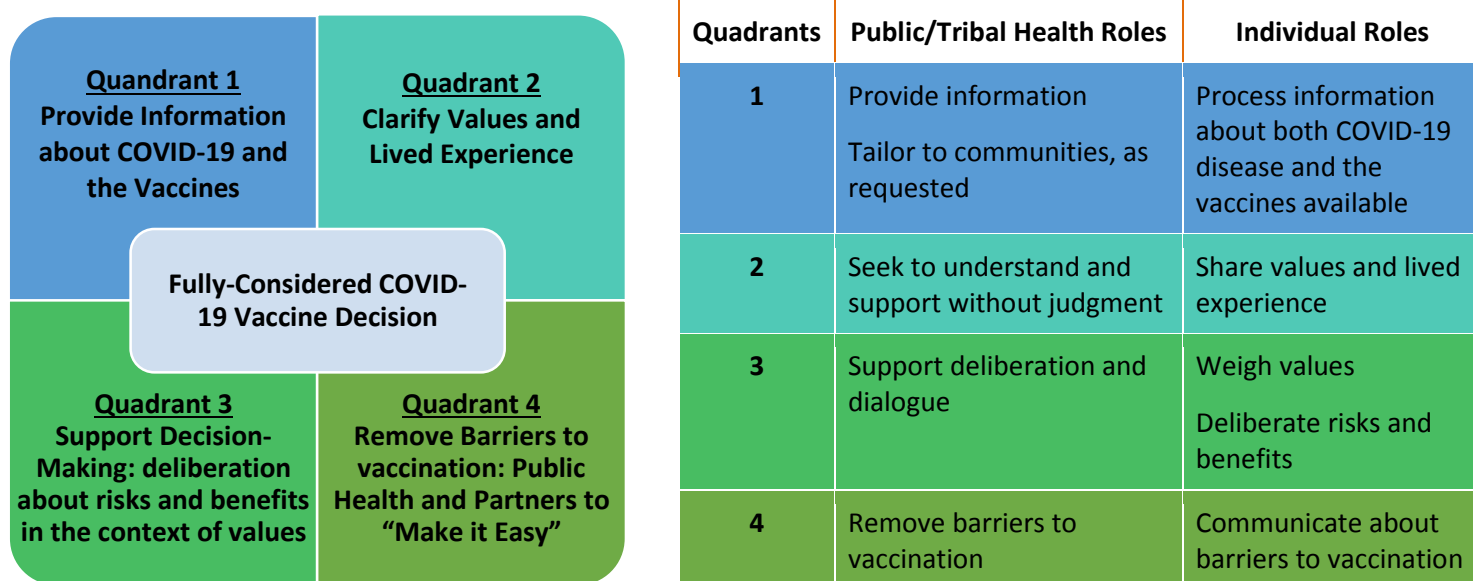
Quadrant 1
Provide Information about COVID-19 and the Vaccines

Quadrant 2
Clarify Values and Lived Experience

Fully-Considered COVID-19 Vaccine Decision

Quadrant 3
Support Decision-Making: deliberation about risks and benefits in the context of values

Quadrant 4
Remove Barriers to vaccination: Public Health and Partners to "Make it Easy"

| Quadrants | Public/Tribal Health Roles | Individual Roles |
|---|---|---|
| 1 | Provide information<br><br>Tailor to communities, as requested | Process information about both COVID-19 disease and the vaccines available |
| 2 | Seek to understand and support without judgment | Share values and lived experience |
| 3 | Support deliberation and dialogue | Weigh values<br><br>Deliberate risks and benefits |
| 4 | Remove barriers to vaccination | Communicate about barriers to vaccination |